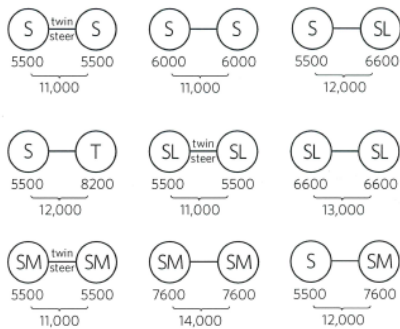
S twin steer S
5500 5500
11,000

S S
6000 6000
11,000

S SL
5500 6600
12,000

S T
5500 8200
12,000

SL twin steer SL
5500 5500
11,000

SL SL
6600 6600
13,000

SM twin steer SM
5500 5500
11,000

SM SM
7600 7600
14,000

S SM
5500 7600
12,000